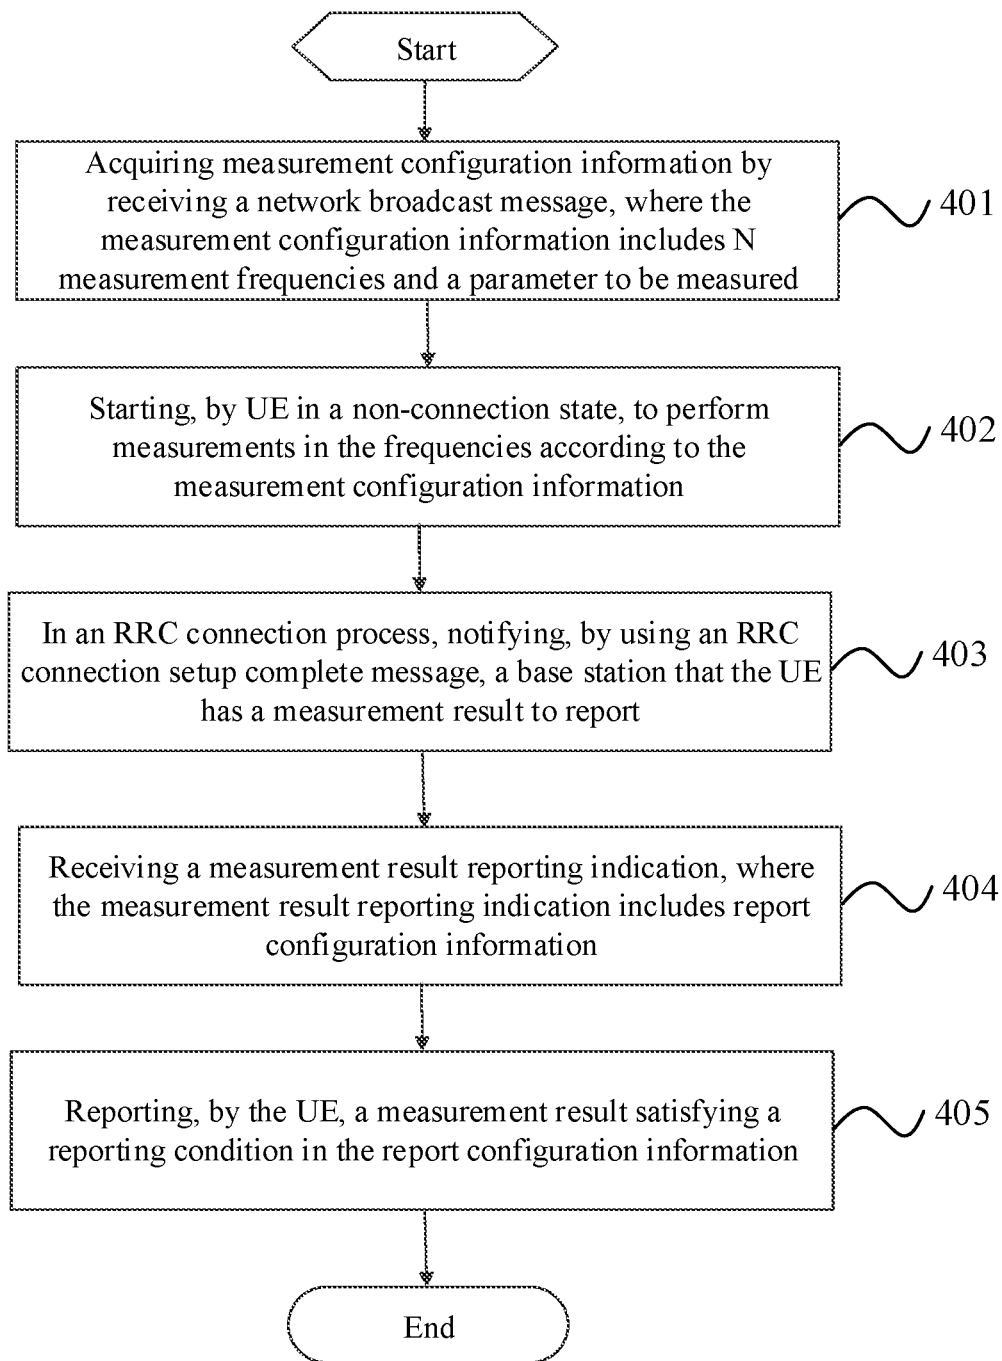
Start

Acquiring measurement configuration information by receiving a network broadcast message, where the measurement configuration information includes N measurement frequencies and a parameter to be measured

401

Starting, by UE in a non-connection state, to perform measurements in the frequencies according to the measurement configuration information

402

In an RRC connection process, notifying, by using an RRC connection setup complete message, a base station that the UE has a measurement result to report

403

Receiving a measurement result reporting indication, where the measurement result reporting indication includes report configuration information

404

Reporting, by the UE, a measurement result satisfying a reporting condition in the report configuration information

405

End